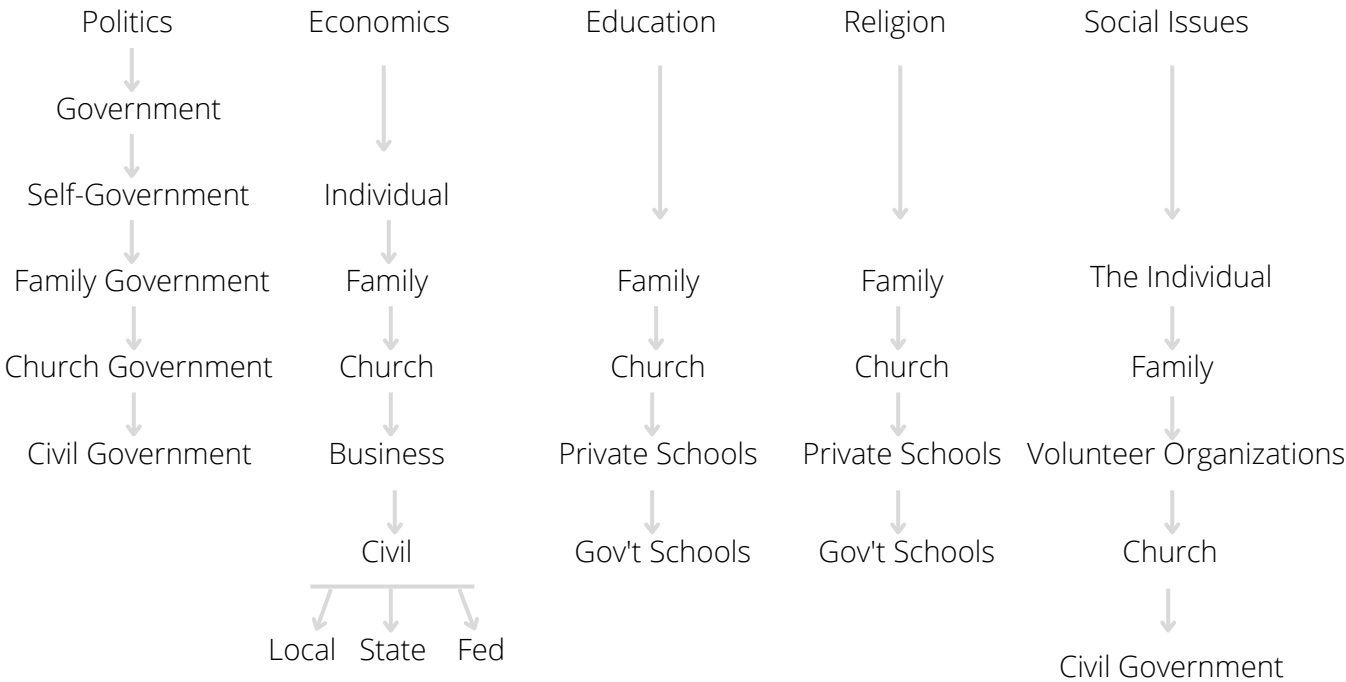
Politics
Government
Self-Government
Family Government
Church Government
Civil Government

Economics
Individual
Family
Church
Business
Civil
Local State Fed

Education
Family
Church
Private Schools
Gov't Schools

Religion
Family
Church
Private Schools
Gov't Schools

Social Issues
The Individual
Family
Volunteer Organizations
Church
Civil Government